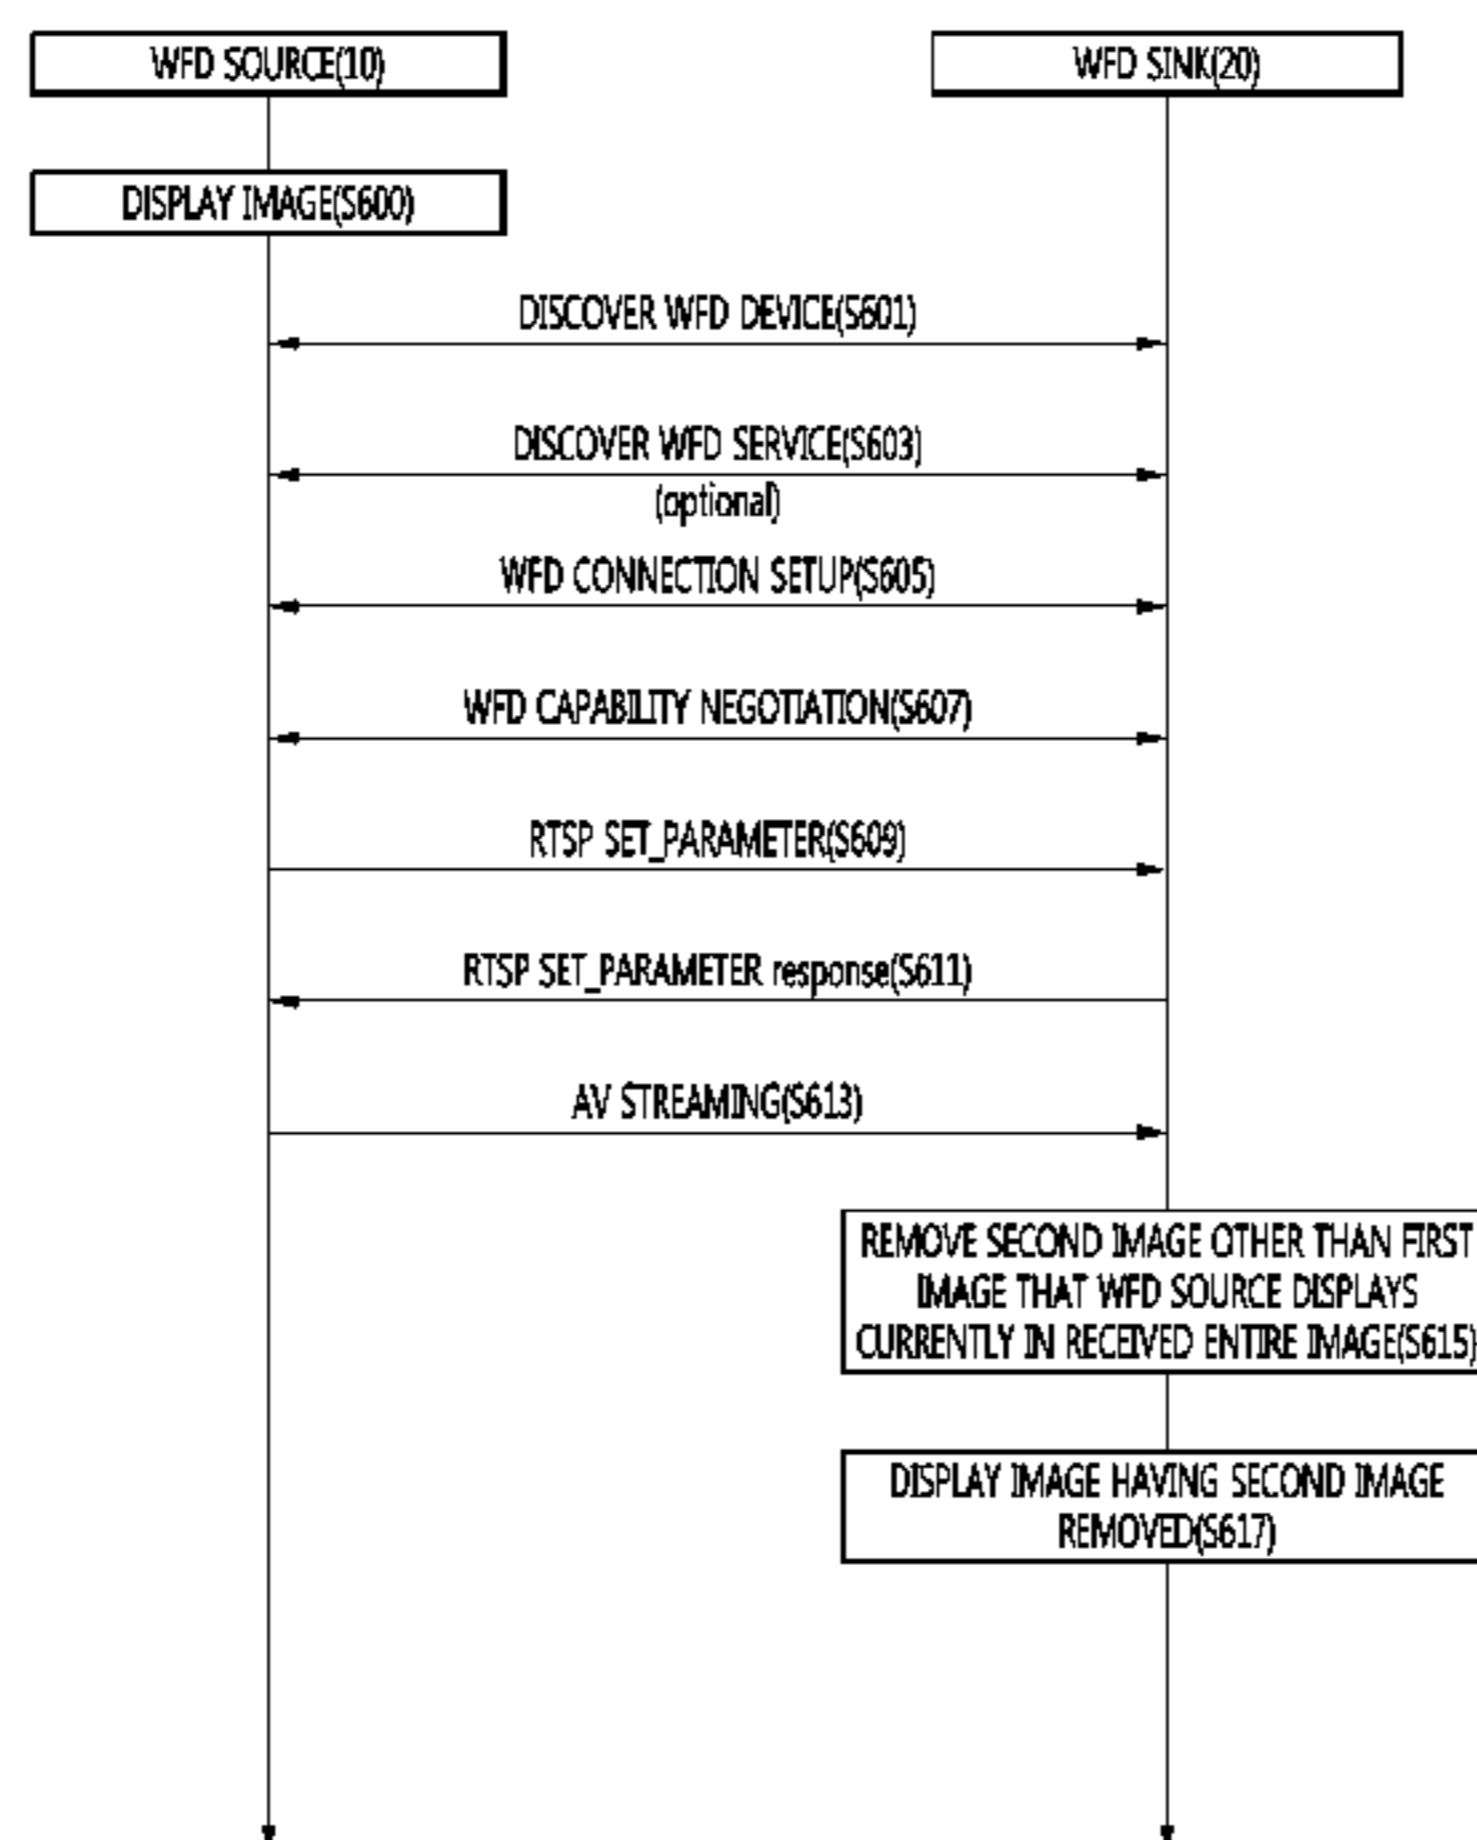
WFD SOURCE(10)

WFD SINK(20)

DISPLAY IMAGE(S600)

DISCOVER WFD DEVICE(S601)

DISCOVER WFD SERVICE(S603)
(optional)

WFD CONNECTION SETUP(S605)

WFD CAPABILITY NEGOTIATION(S607)

RTSP SET_PARAMETER(S609)

RTSP SET_PARAMETER response(S611)

AV STREAMING(S613)

REMOVE SECOND IMAGE OTHER THAN FIRST IMAGE THAT WFD SOURCE DISPLAYS CURRENTLY IN RECEIVED ENTIRE IMAGE(S615)

DISPLAY IMAGE HAVING SECOND IMAGE REMOVED(S617)